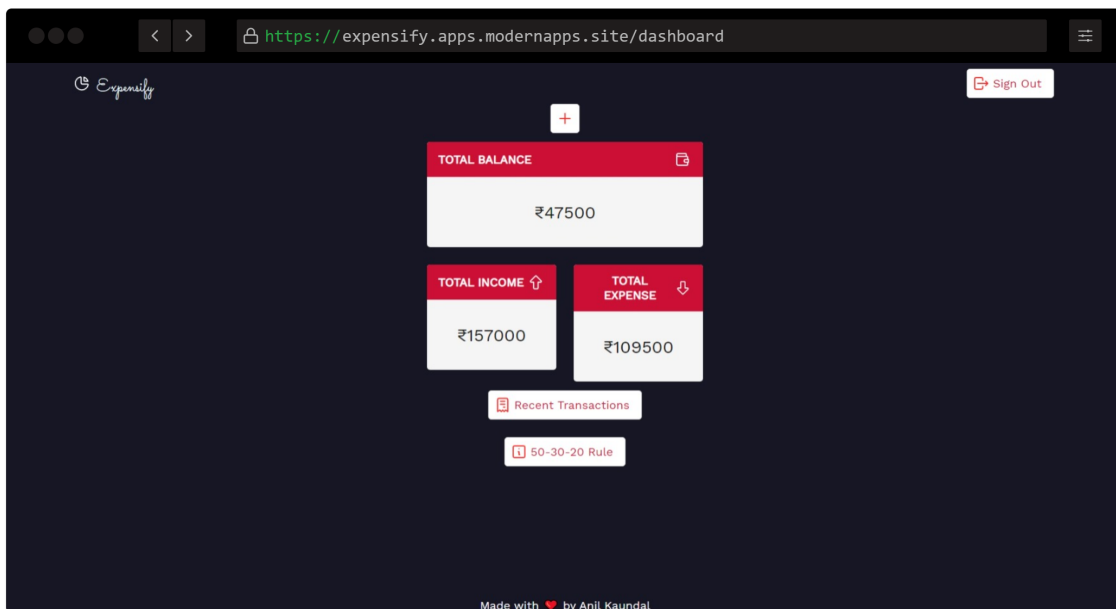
https://expensify.apps.modernapps.site/dashboard

Expensify

Sign Out

+

TOTAL BALANCE

₹47500

TOTAL INCOME

₹157000

TOTAL EXPENSE

₹109500

Recent Transactions

50-30-20 Rule

Made with by Anil Kaundal